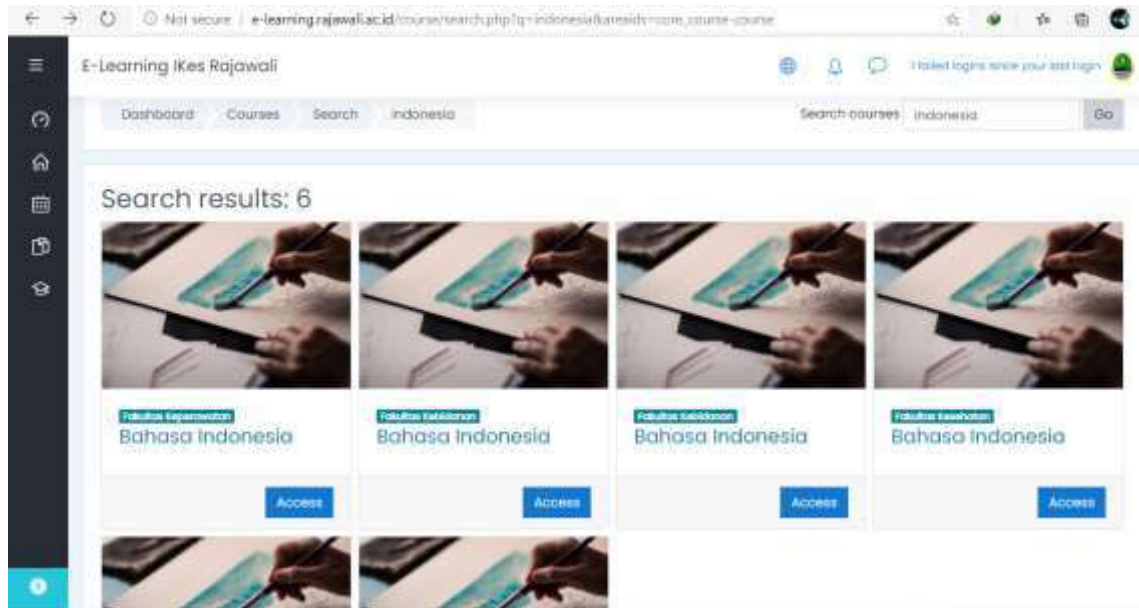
Not secure | e-learning.rajawali.ac.id/course/search.php?q=indonesia&areaids=core_course-course

E-Learning IKes Rajawali

1 failed logins since your last login

Dashboard Courses Search Indonesia

Search courses Indonesia Go

Search results: 6

Fakultas Keperawatan
Bahasa Indonesia
Access

Fakultas Kebidanan
Bahasa Indonesia
Access

Fakultas Kebidanan
Bahasa Indonesia
Access

Fakultas Kesehatan
Bahasa Indonesia
Access